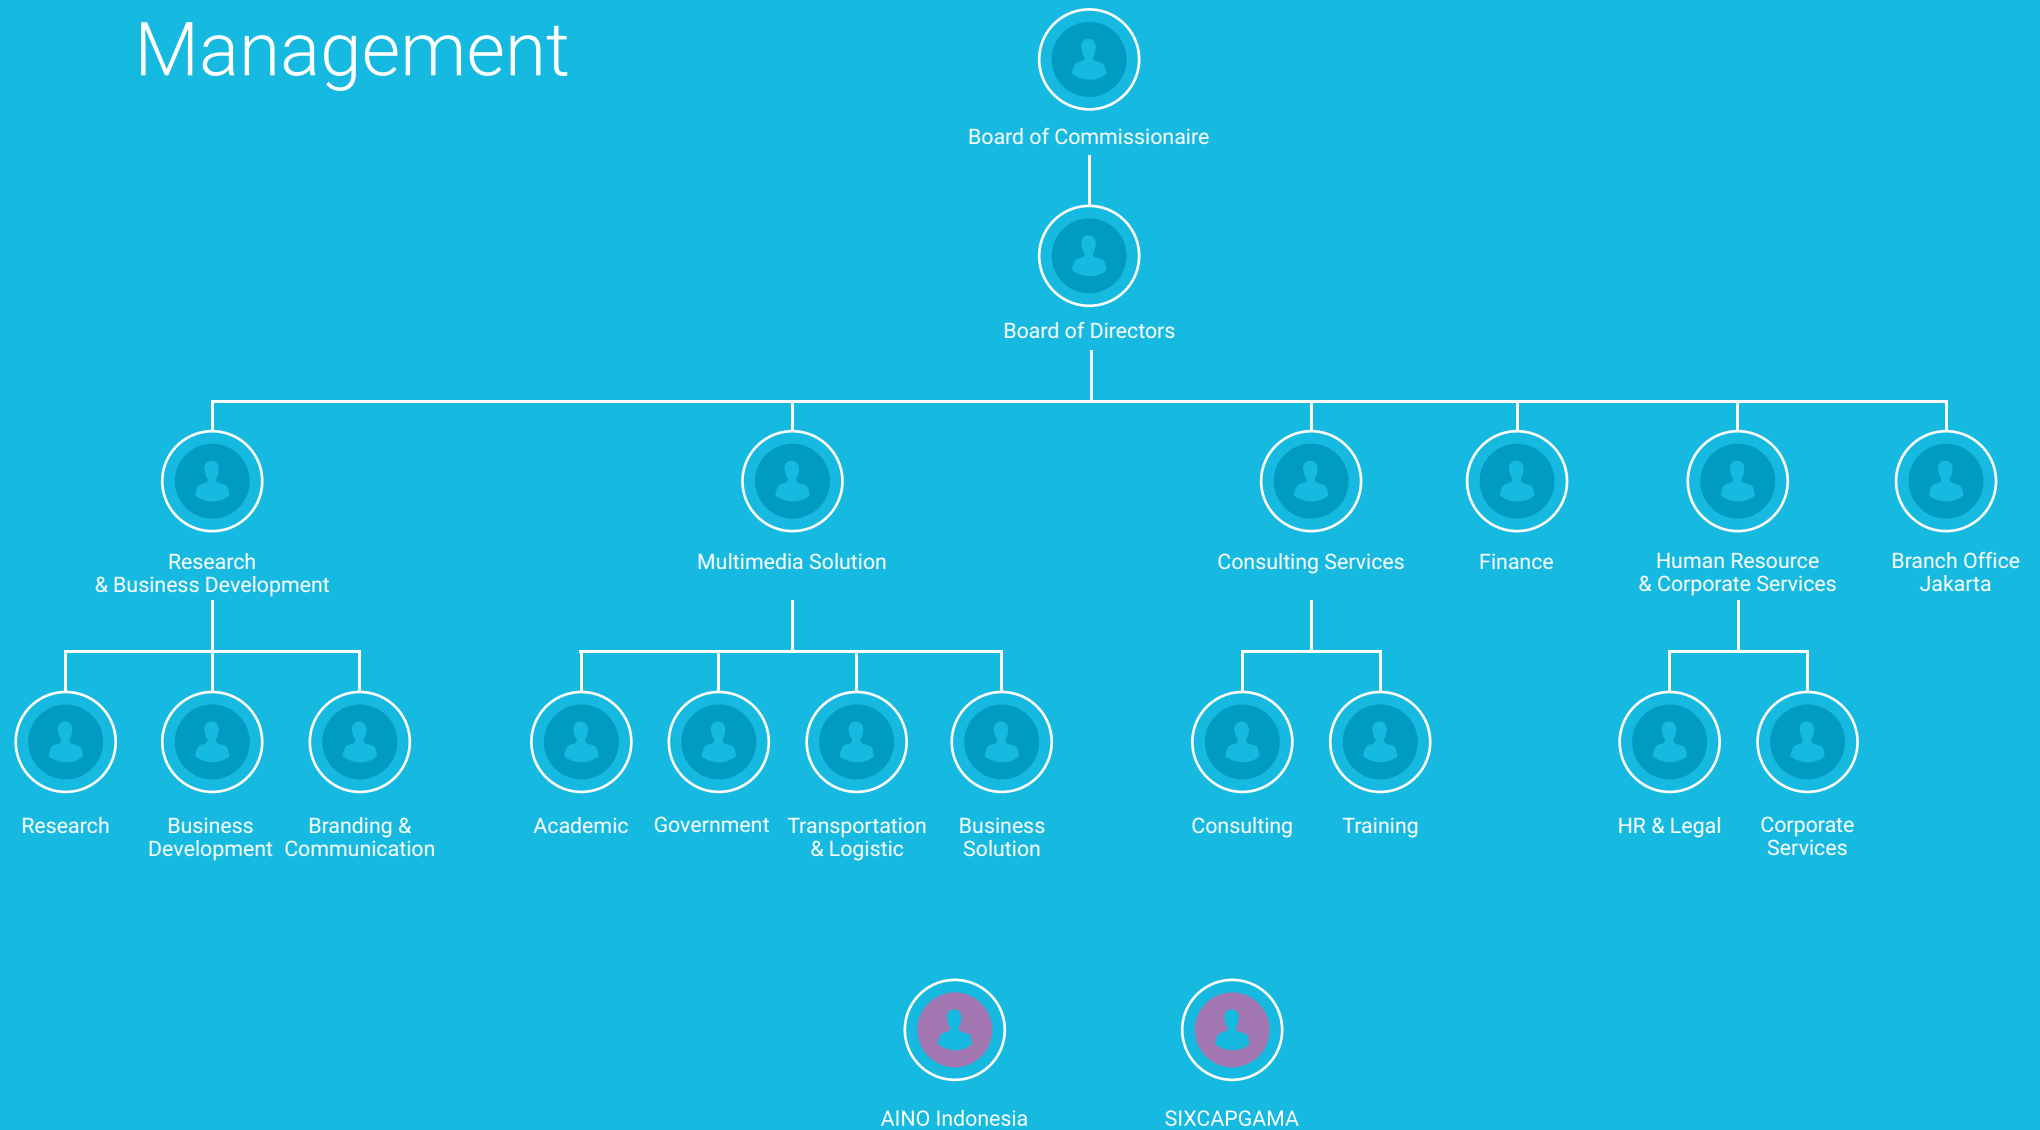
Management

Board of Commissionaire

Board of Directors

Research & Business Development

Multimedia Solution

Consulting Services

Finance

Human Resource & Corporate Services

Branch Office Jakarta

Research

Business Development

Branding & Communication

Academic

Government

Transportation & Logistic

Business Solution

Consulting

Training

HR & Legal

Corporate Services

AINO Indonesia

SIXCAPGAMA